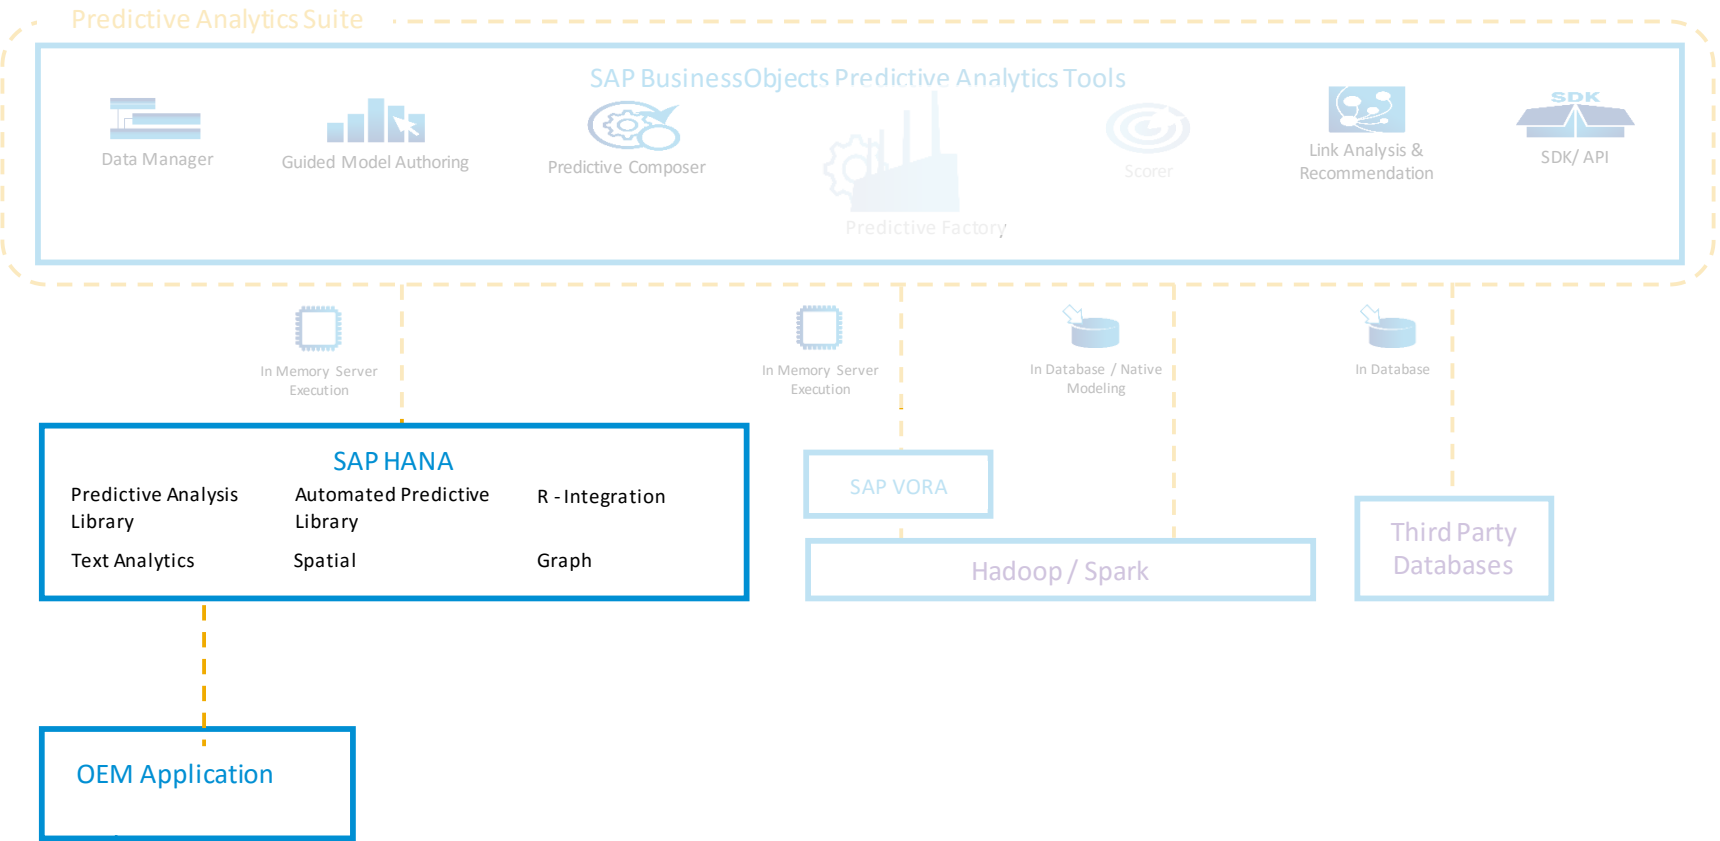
Predictive Analytics Suite

SAP BusinessObjects Predictive Analytics Tools

Data Manager

Guided Model Authoring

Predictive Composer

Predictive Factory

Scorer

Link Analysis & Recommendation

SDK

SDK/ API

In Memory Server Execution

In Memory Server Execution

In Database / Native Modeling

In Database

SAP HANA

Predictive Analysis Library

Automated Predictive Library

R - Integration

Text Analytics

Spatial

Graph

SAP VORA

Hadoop / Spark

Third Party Databases

OEM Application